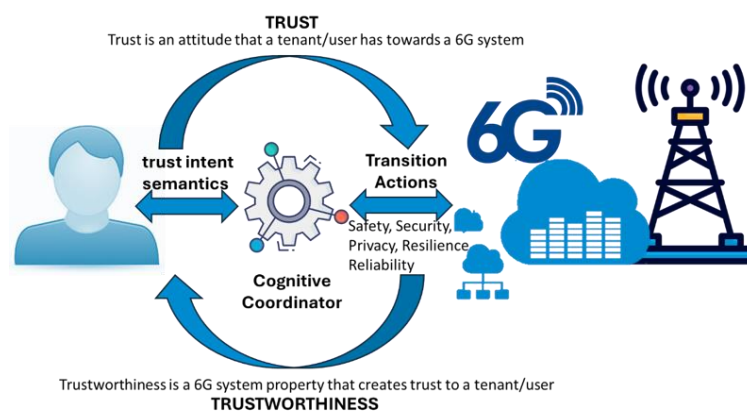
TRUST
Trust is an attitude that a tenant/user has towards a 6G system

trust intent semantics

Transition Actions

6G

Safety, Security, Privacy, Resilience Reliability

Cognitive Coordinator

Trustworthiness is a 6G system property that creates trust to a tenant/user
TRUSTWORTHINESS